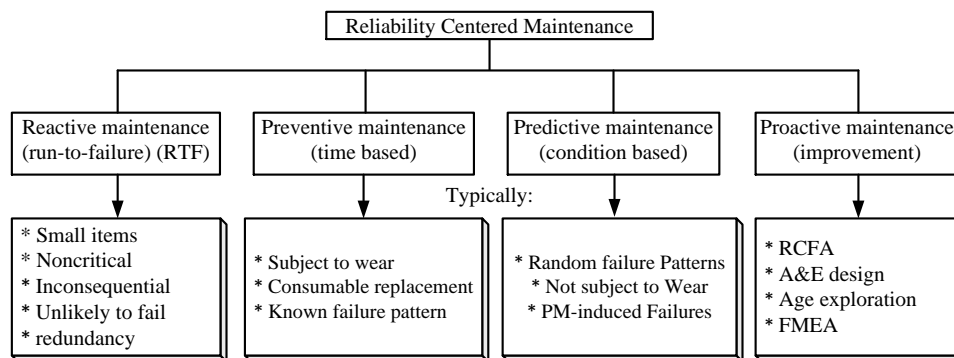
Reliability Centered Maintenance

Reactive maintenance (run-to-failure) (RTF)

Preventive maintenance (time based)

Predictive maintenance (condition based)

Proactive maintenance (improvement)

Typically:

* Small items
* Noncritical
* Inconsequential
* Unlikely to fail
* redundancy

* Subject to wear
* Consumable replacement
* Known failure pattern

* Random failure Patterns
* Not subject to Wear
* PM-induced Failures

* RCFA
* A&E design
* Age exploration
* FMEA